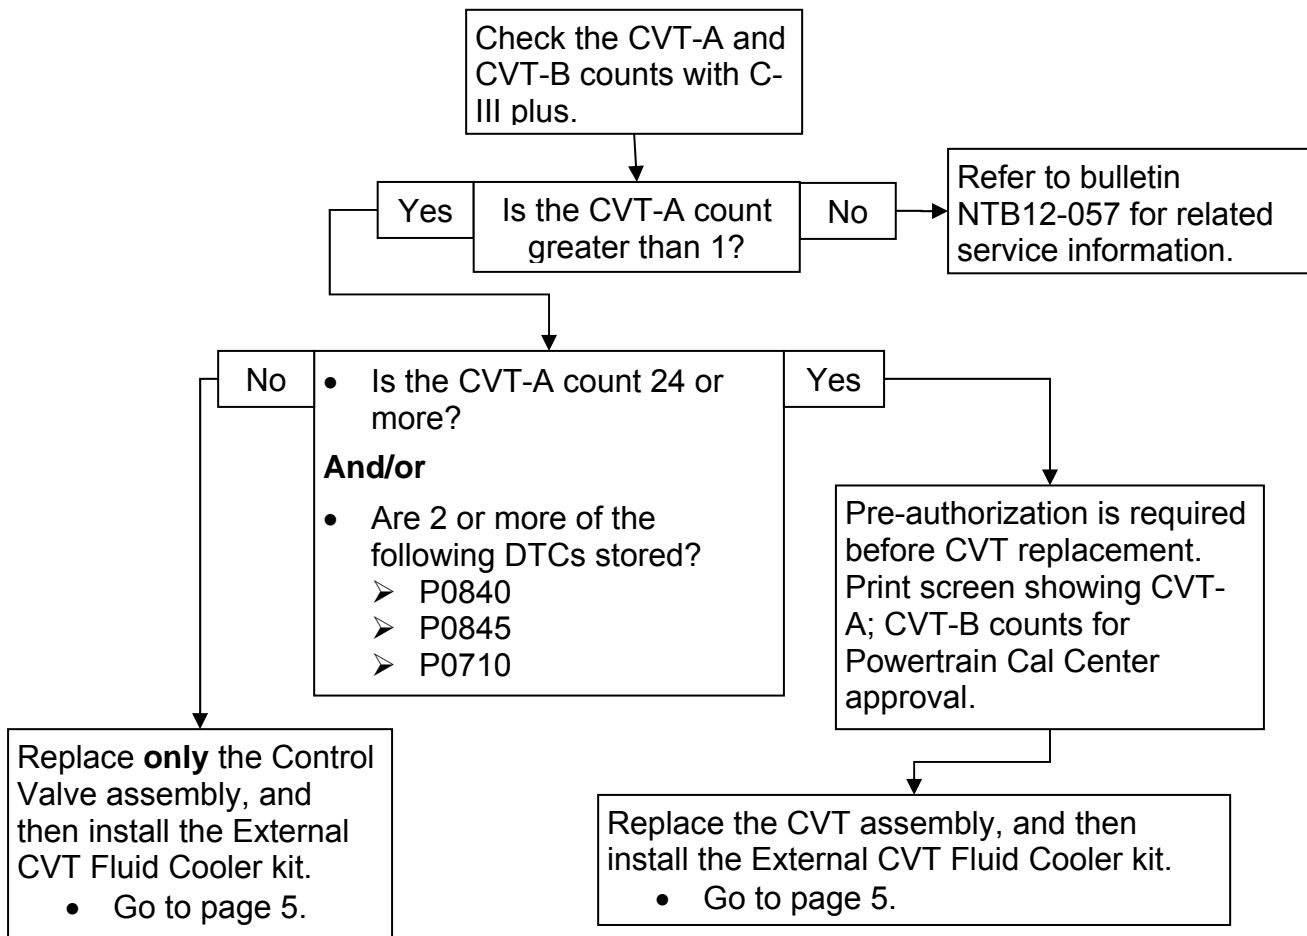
Check the CVT-A and CVT-B counts with C-III plus.

Yes

Is the CVT-A count greater than 1?

No

Refer to bulletin NTB12-057 for related service information.

No

- Is the CVT-A count 24 or more?

**And/or**

- Are 2 or more of the following DTCs stored?
  - P0840
  - P0845
  - P0710

Yes

Pre-authorization is required before CVT replacement. Print screen showing CVT-A; CVT-B counts for Powertrain Cal Center approval.

Replace **only** the Control Valve assembly, and then install the External CVT Fluid Cooler kit.
- Go to page 5.

Replace the CVT assembly, and then install the External CVT Fluid Cooler kit.
- Go to page 5.